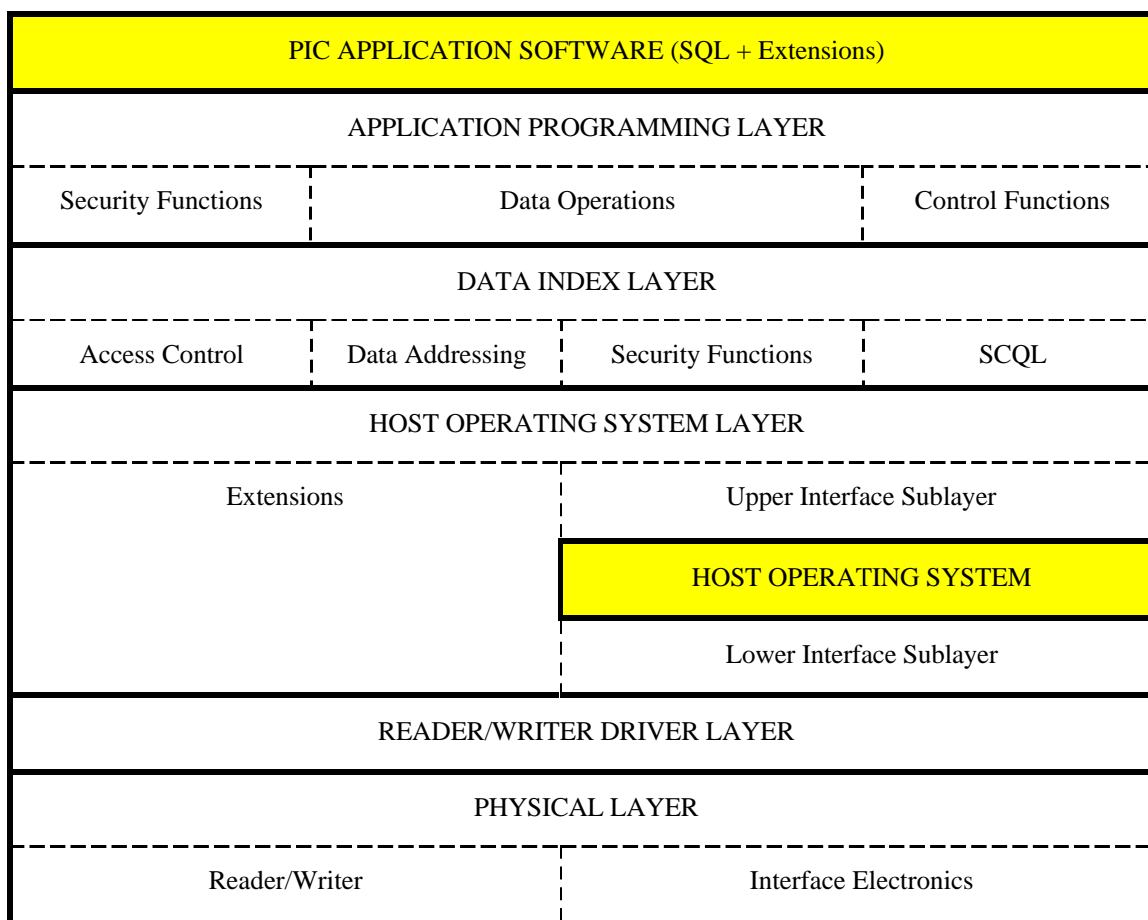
PIC APPLICATION SOFTWARE (SQL + Extensions)

APPLICATION PROGRAMMING LAYER

Security Functions

Data Operations

Control Functions

DATA INDEX LAYER

Access Control

Data Addressing

Security Functions

SCQL

HOST OPERATING SYSTEM LAYER

Extensions

Upper Interface Sublayer

HOST OPERATING SYSTEM

Lower Interface Sublayer

READER/WRITER DRIVER LAYER

PHYSICAL LAYER

Reader/Writer

Interface Electronics